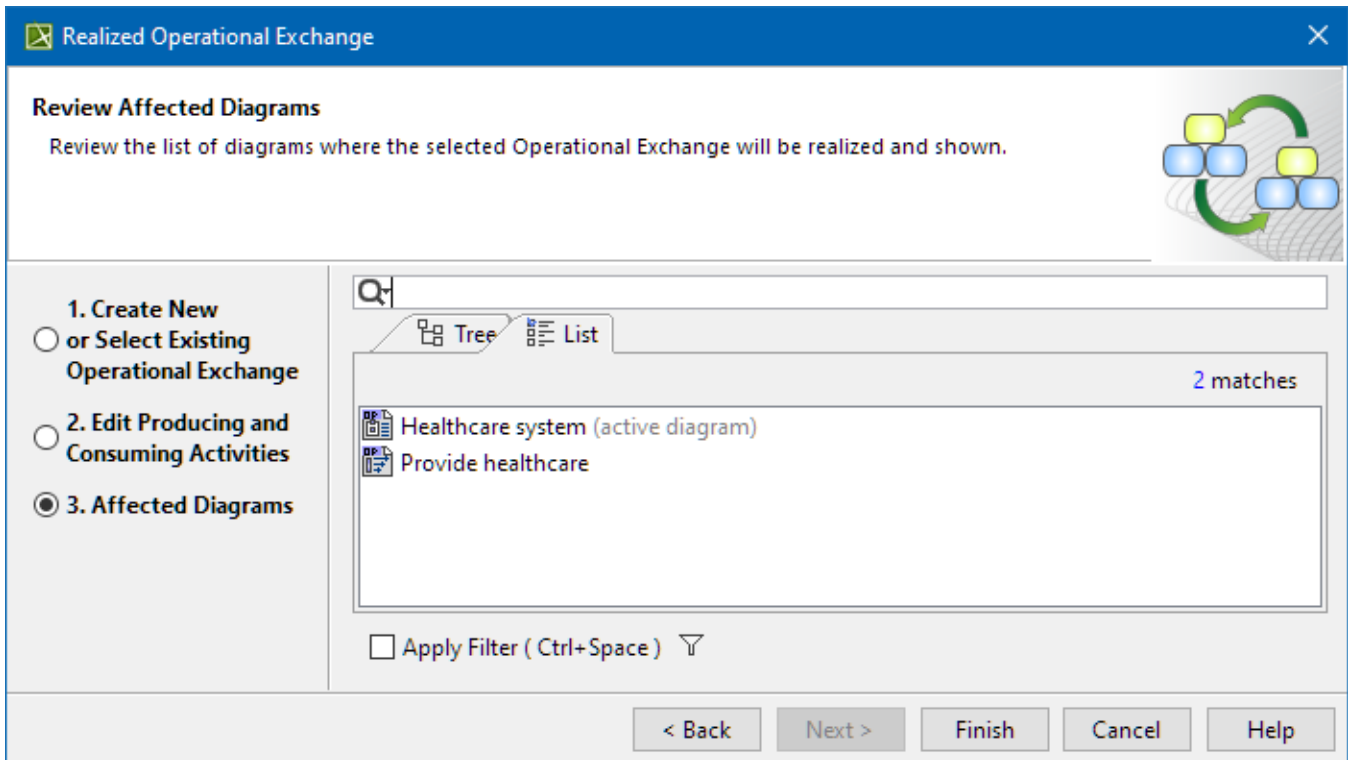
Realized Operational Exchange

Review Affected Diagrams

Review the list of diagrams where the selected Operational Exchange will be realized and shown.

1. Create New or Select Existing Operational Exchange

2. Edit Producing and Consuming Activities

3. Affected Diagrams

Tree

List

2 matches

Healthcare system (active diagram)

Provide healthcare

Apply Filter ( Ctrl+Space )

< Back

Next >

Finish

Cancel

Help